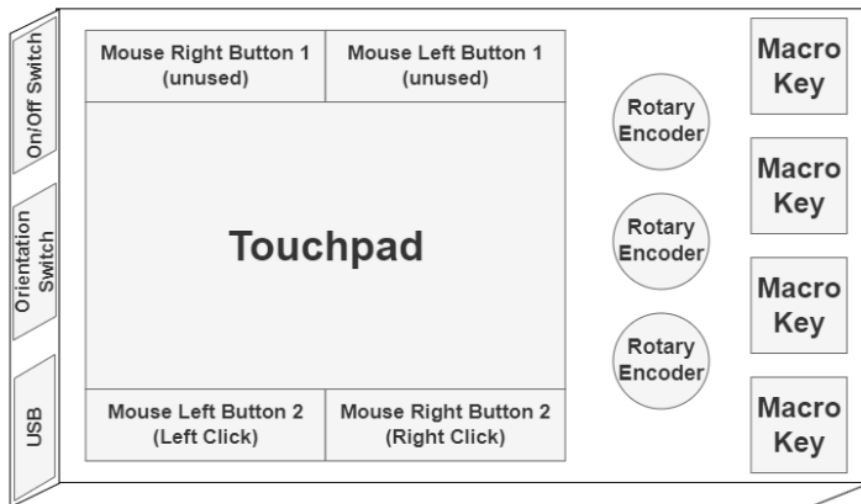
On/Off Switch

Orientation Switch

USB

Mouse Right Button 1 (unused)

Mouse Left Button 1 (unused)

Touchpad

Mouse Left Button 2 (Left Click)

Mouse Right Button 2 (Right Click)

Rotary Encoder

Rotary Encoder

Rotary Encoder

Macro Key

Macro Key

Macro Key

Macro Key